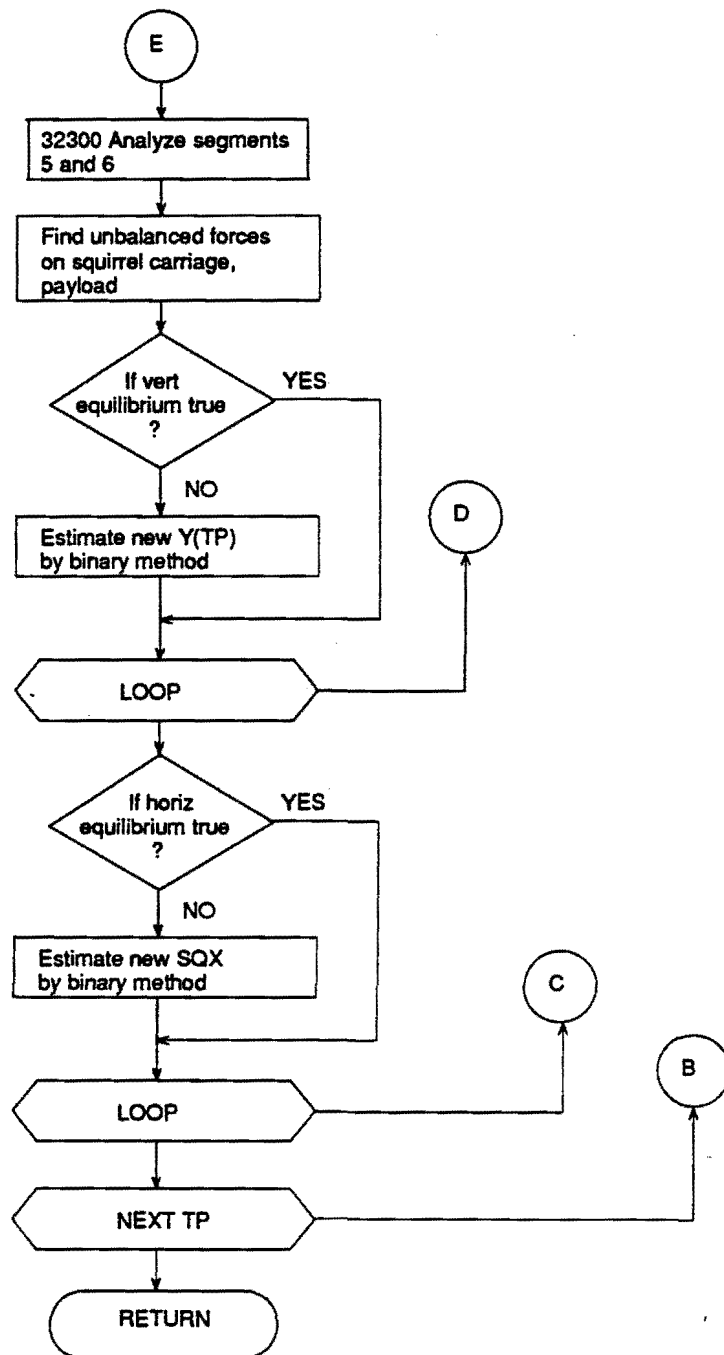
E

32300 Analyze segments 5 and 6

Find unbalanced forces on squirrel carriage, payload

If vert equilibrium true ?

YES

NO

Estimate new Y(TP) by binary method

D

LOOP

If horiz equilibrium true ?

YES

NO

Estimate new SQX by binary method

C

LOOP

B

NEXT TP

RETURN